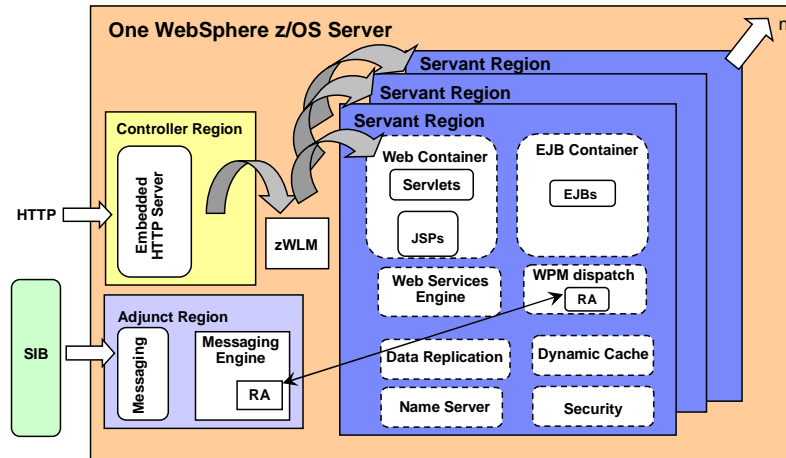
One WebSphere z/OS Server

n

Servant Region

Servant Region

Servant Region

Controller Region

Embedded HTTP Server

HTTP

zWLM

Web Container

Servlets

JSPs

EJB Container

EJBs

Web Services Engine

WPM dispatch

RA

SIB

Adjunct Region

Messaging

Messaging Engine

RA

Data Replication

Dynamic Cache

Name Server

Security